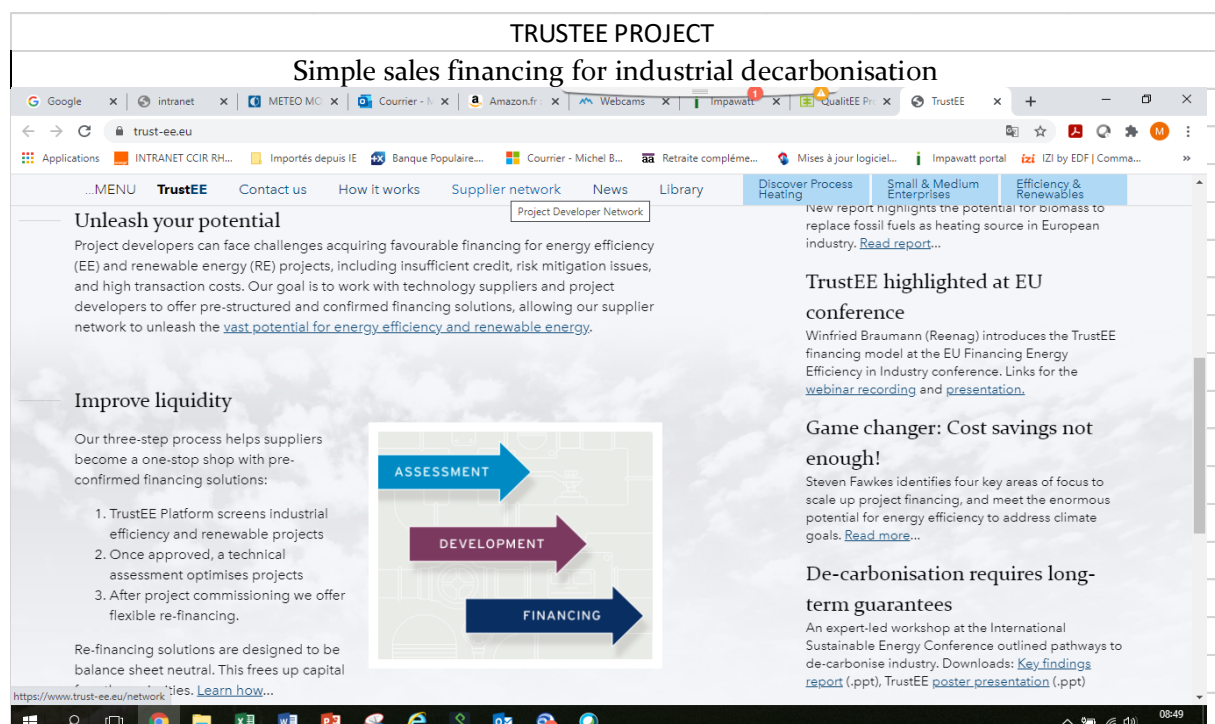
TRUSTEE PROJECT

Simple sales financing for industrial decarbonisation

Google | intranet | METEO MC | Courrier - | Amazon.fr | Webcams | Impawatt | QualitEE Pr | TrustEE | +

trust-ee.eu

Applications | INTRANET CCIR RH... | Importés depuis IE | Banque Populaire.... | Courrier - Michel B... | Retraite compléme... | Mises à jour logiciel... | Impawatt portal | IZI by EDF | Comma...

...MENU TrustEE Contact us How it works Supplier network News Library Discover Process Heating Small & Medium Enterprises Efficiency & Renewables

Project Developer Network

Unleash your potential

Project developers can face challenges acquiring favourable financing for energy efficiency (EE) and renewable energy (RE) projects, including insufficient credit, risk mitigation issues, and high transaction costs. Our goal is to work with technology suppliers and project developers to offer pre-structured and confirmed financing solutions, allowing our supplier network to unleash the vast potential for energy efficiency and renewable energy.

Improve liquidity

Our three-step process helps suppliers become a one-stop shop with pre-confirmed financing solutions:

1. TrustEE Platform screens industrial efficiency and renewable projects
2. Once approved, a technical assessment optimises projects
3. After project commissioning we offer flexible re-financing.

Re-financing solutions are designed to be balance sheet neutral. This frees up capital f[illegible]ties. Learn how...

ASSESSMENT

DEVELOPMENT

FINANCING

New report highlights the potential for biomass to replace fossil fuels as heating source in European industry. Read report...

TrustEE highlighted at EU conference

Winfried Braumann (Reenag) introduces the TrustEE financing model at the EU Financing Energy Efficiency in Industry conference. Links for the webinar recording and presentation.

Game changer: Cost savings not enough!

Steven Fawkes identifies four key areas of focus to scale up project financing, and meet the enormous potential for energy efficiency to address climate goals. Read more...

De-carbonisation requires long-term guarantees

An expert-led workshop at the International Sustainable Energy Conference outlined pathways to de-carbonise industry. Downloads: Key findings report (.ppt), TrustEE poster presentation (.ppt)

https://www.trust-ee.eu/network

08:49